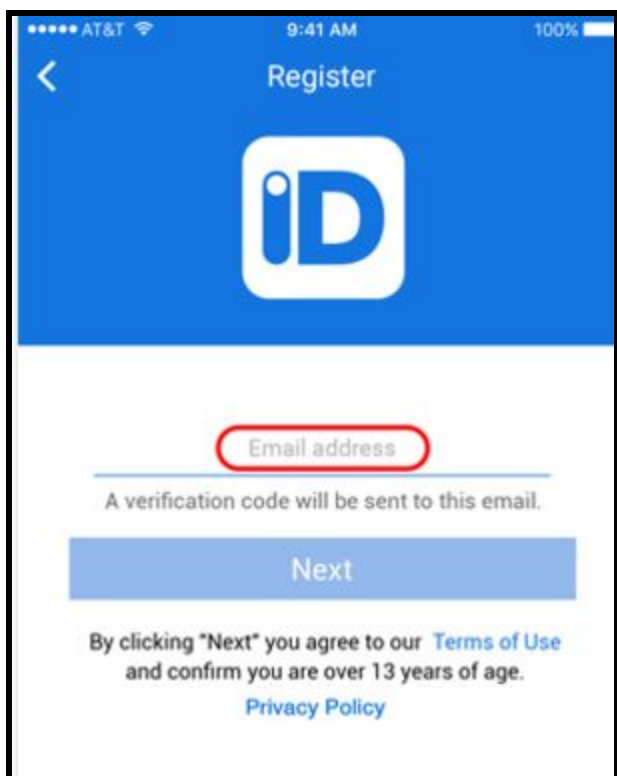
●●●●● AT&T 9:41 AM 100%

Register

iD

Email address

A verification code will be sent to this email.

Next

By clicking "Next" you agree to our Terms of Use and confirm you are over 13 years of age.

Privacy Policy